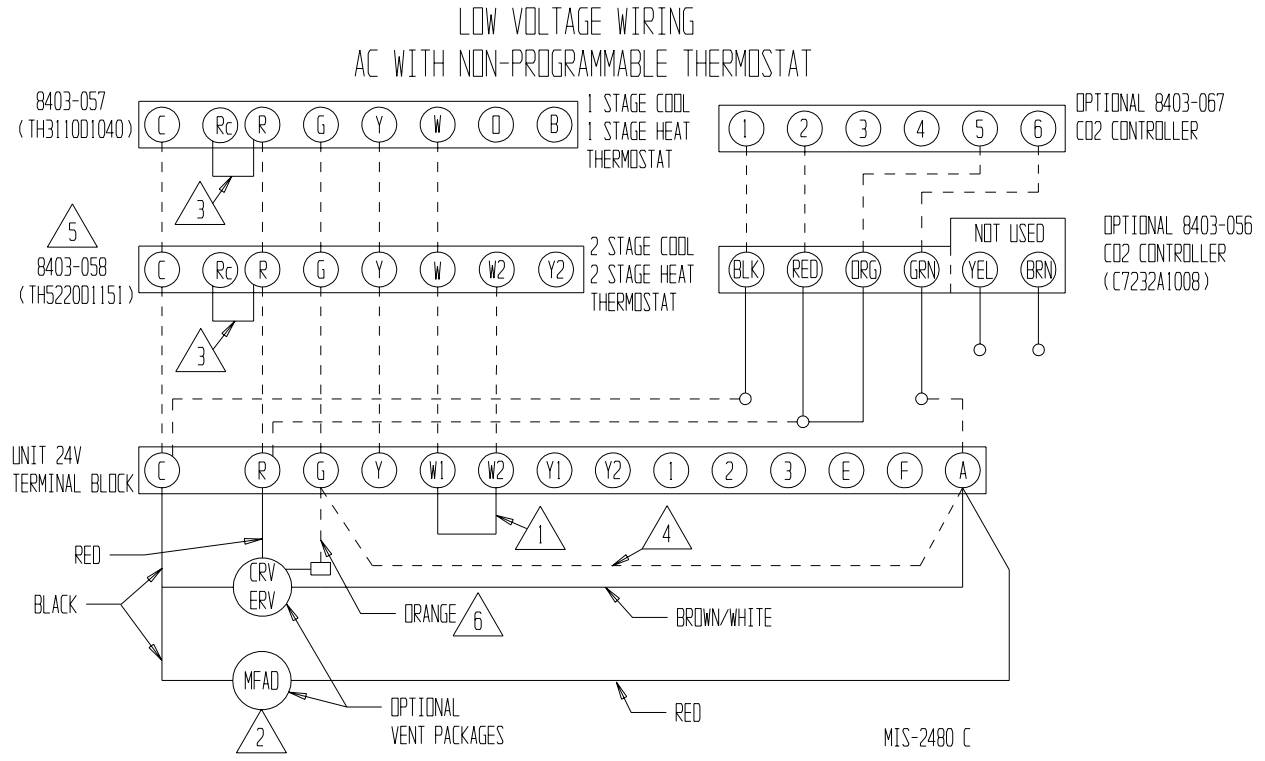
LOW VOLTAGE WIRING
AC WITH NON-PROGRAMMABLE THERMOSTAT

8403-057
(TH3110D1040)

C Rc R G Y W O B

1 STAGE COOL
1 STAGE HEAT
THERMOSTAT

3

OPTIONAL 8403-067
CO2 CONTROLLER

1 2 3 4 5 6

5
8403-058
(TH5220D1151)

C Rc R G Y W W2 Y2

2 STAGE COOL
2 STAGE HEAT
THERMOSTAT

3

NOT USED

BLK RED ORG GRN YEL BRN

OPTIONAL 8403-056
CO2 CONTROLLER
(C7232A1008)

UNIT 24V
TERMINAL BLOCK

C R G Y W1 W2 Y1 Y2 1 2 3 E F A

1

4

RED

CRV
ERV

BLACK

ORANGE 6

BROWN/WHITE

MFAD

2

OPTIONAL
VENT PACKAGES

RED

MIS-2480 C